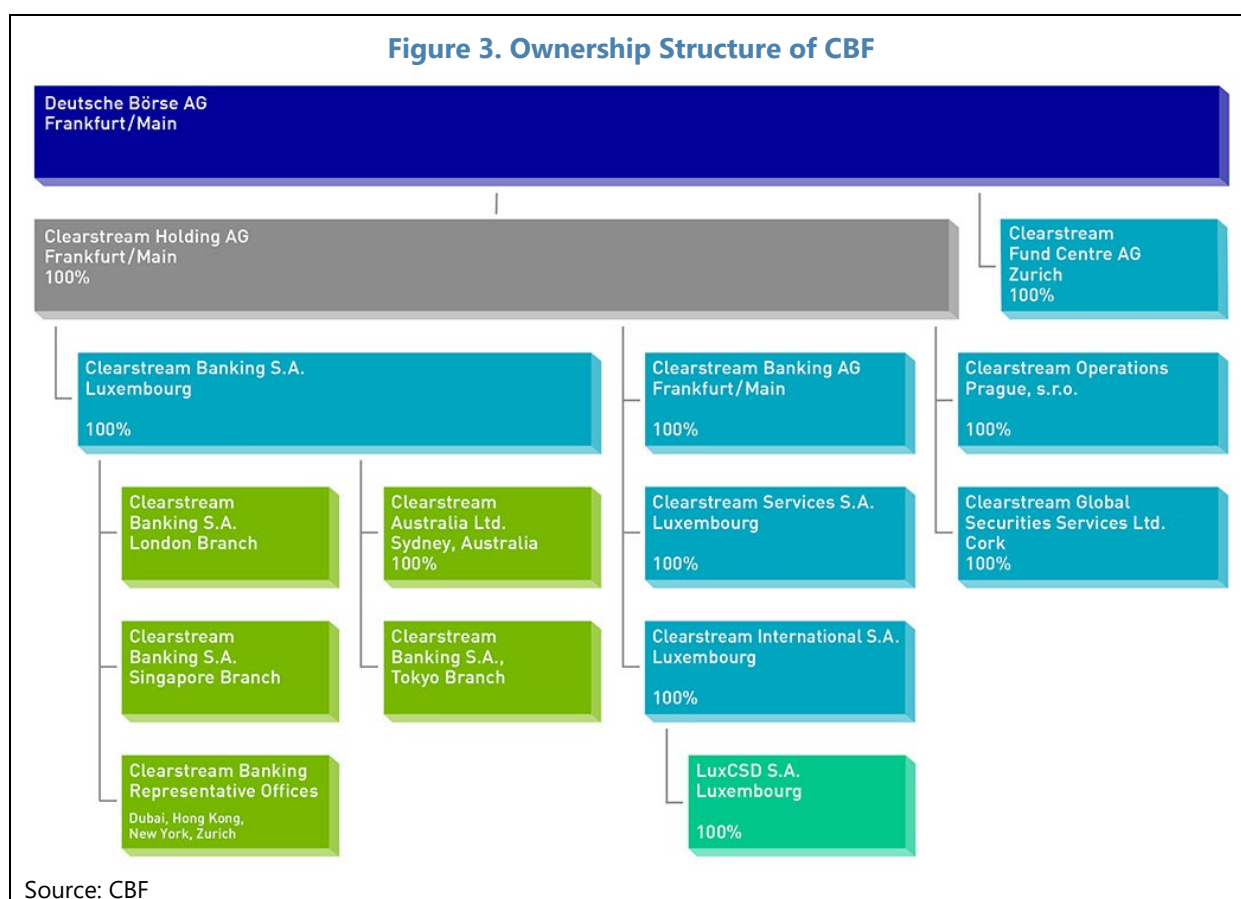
Figure 3. Ownership Structure of CBF

Deutsche Börse AG
Frankfurt/Main

Clearstream Holding AG
Frankfurt/Main
100%

Clearstream Fund Centre AG
Zurich
100%

Clearstream Banking S.A.
Luxembourg
100%

Clearstream Banking S.A.
London Branch

Clearstream Banking S.A.
Singapore Branch

Clearstream Banking Representative Offices
Dubai, Hong Kong, New York, Zurich

Clearstream Australia Ltd.
Sydney, Australia
100%

Clearstream Banking S.A., Tokyo Branch

Clearstream Banking AG
Frankfurt/Main
100%

Clearstream Services S.A.
Luxembourg
100%

Clearstream International S.A.
Luxembourg
100%

LuxCSD S.A.
Luxembourg
100%

Clearstream Operations
Prague, s.r.o.
100%

Clearstream Global Securities Services Ltd.
Cork
100%

Source: CBF